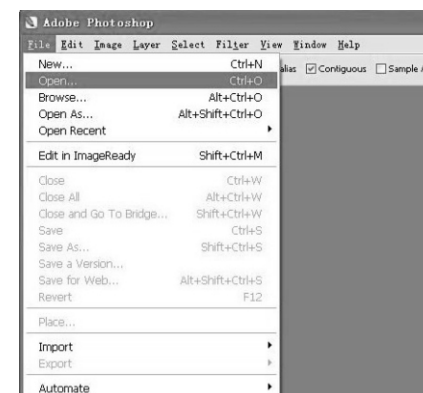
Adobe Photoshop

File Edit Image Layer Select Filter View Window Help

alias ☑ Contiguous ☐ Sample

| | |
|---|---|
| New... | Ctrl+N |
| Open... | Ctrl+O |
| Browse... | Alt+Ctrl+O |
| Open As... | Alt+Shift+Ctrl+O |
| Open Recent | |
| Edit in ImageReady | Shift+Ctrl+M |
| Close | Ctrl+W |
| Close All | Alt+Ctrl+W |
| Close and Go To Bridge... | Shift+Ctrl+W |
| Save | Ctrl+S |
| Save As... | Shift+Ctrl+S |
| Save a Version... | |
| Save for Web... | Alt+Shift+Ctrl+S |
| Revert | F12 |
| Place... | |
| Import | |
| Export | |
| Automate | |